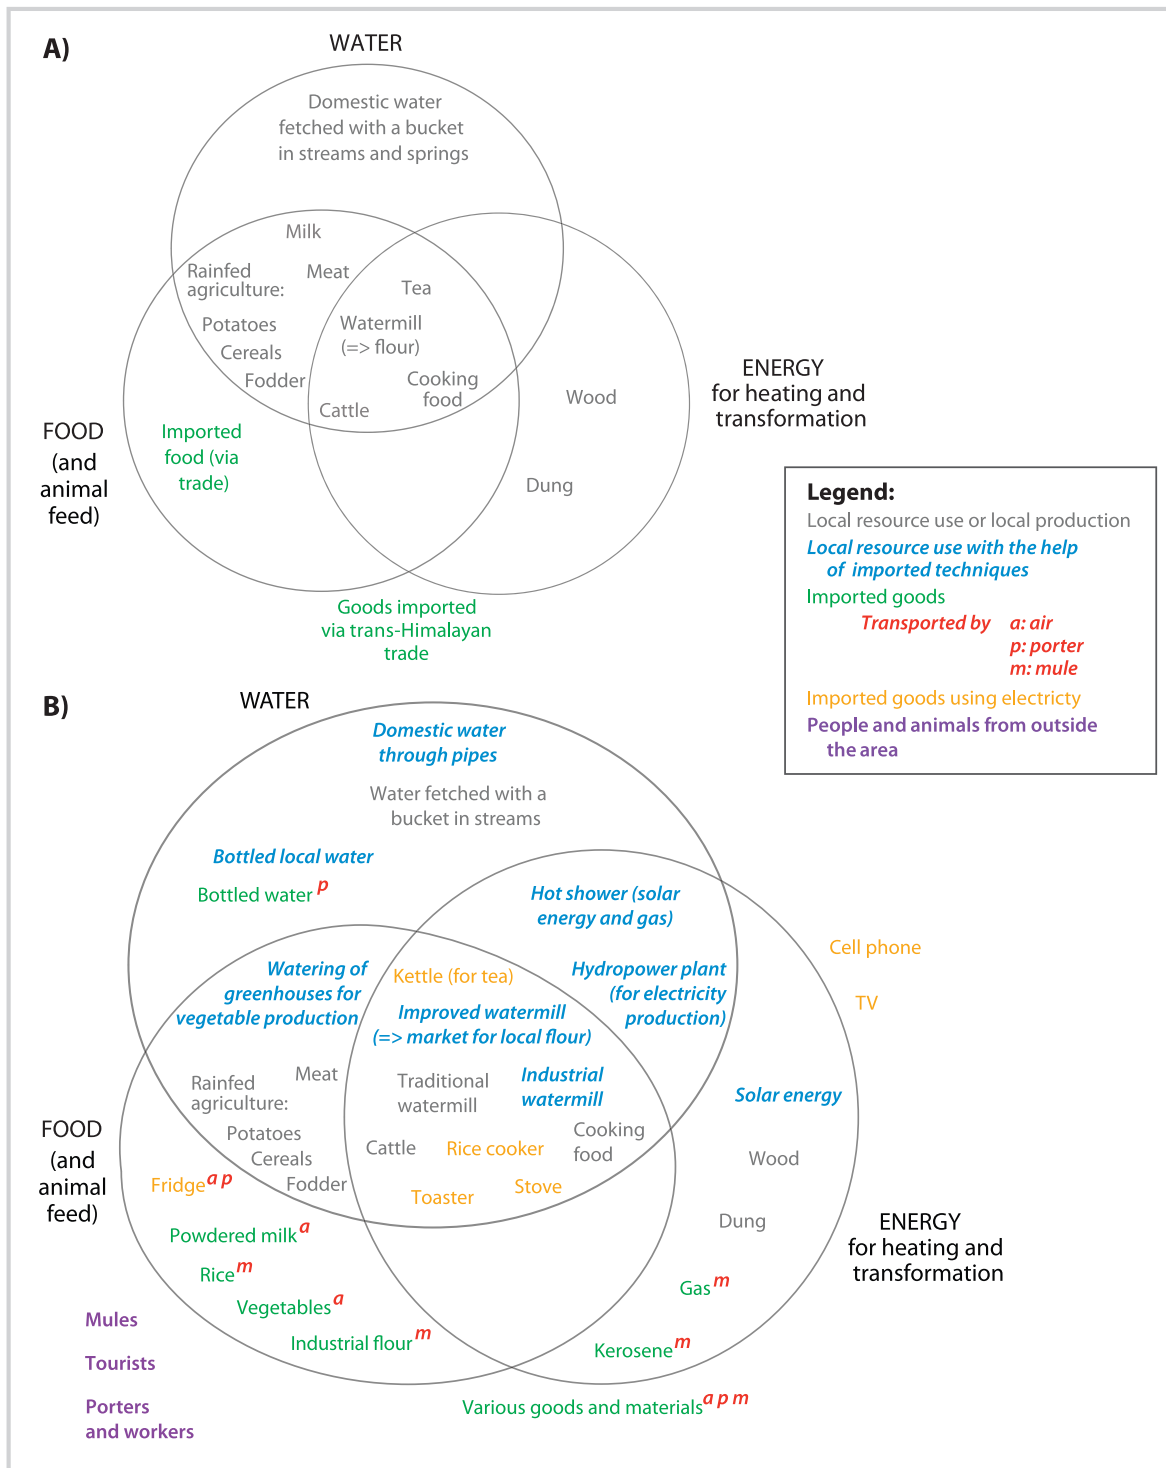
A)

WATER

Domestic water fetched with a bucket in streams and springs

Milk

Rainfed agriculture:

Meat

Tea

Potatoes

Watermill (=> flour)

Cereals

Fodder

Cooking food

Cattle

Wood

ENERGY for heating and transformation

FOOD (and animal feed)

Imported food (via trade)

Dung

Goods imported via trans-Himalayan trade

Legend:
Local resource use or local production
Local resource use with the help of imported techniques
Imported goods
Transported by a: air p: porter m: mule
Imported goods using electricty
People and animals from outside the area

B)

WATER

Domestic water through pipes

Water fetched with a bucket in streams

Bottled local water

Bottled water $^{p}$

Hot shower (solar energy and gas)

Cell phone

TV

Watering of greenhouses for vegetable production

Kettle (for tea)

Hydropower plant (for electricity production)

Improved watermill (=> market for local flour)

Rainfed agriculture:

Meat

Traditional watermill

Industrial watermill

Solar energy

Potatoes

Cereals

Fodder

Cattle

Rice cooker

Cooking food

Wood

FOOD (and animal feed)

Fridge $^{a\ p}$

Toaster

Stove

Dung

ENERGY for heating and transformation

Powdered milk $^{a}$

Rice $^{m}$

Gas $^{m}$

Vegetables $^{a}$

Mules

Tourists

Industrial flour $^{m}$

Kerosene $^{m}$

Porters and workers

Various goods and materials $^{a\ p\ m}$